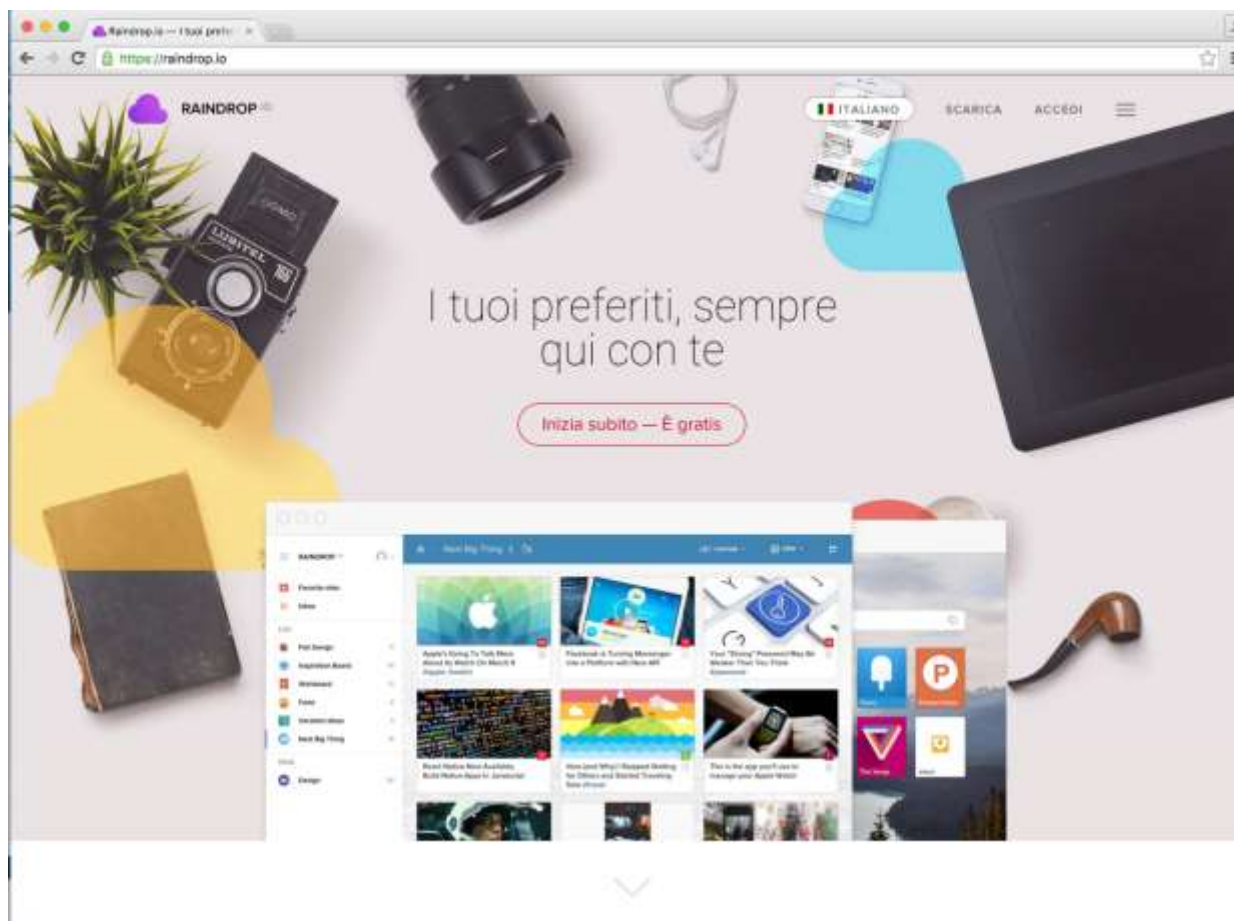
Raindrop.io — I tuoi prefe

https://raindrop.io

RAINDROP.IO

ITALIANO SCARICA ACCEDI

I tuoi preferiti, sempre qui con te

Inizia subito — È gratis

RAINDROP

Next Big Thing

Apple's Going To Talk More About Its Watch On March 9

Facebook Is Turning Messenger Into a Platform with New API

Your "Strong" Password May Be Weaker Than You Think

React Native Now Available. Build Native Apps In Javascript

How (and Why) I Stopped Smiling for Others and Started Traveling Solo

This is the app you'll use to manage your Apple Watch

P